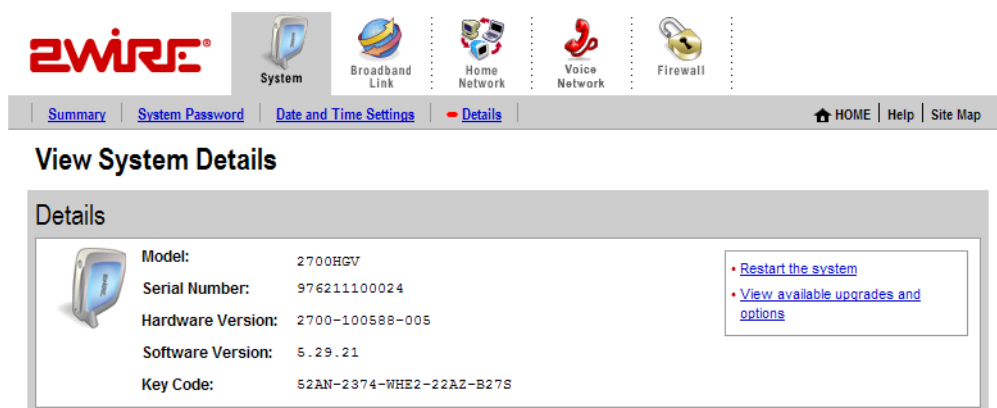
2WIRE®

System

Broadband Link

Home Network

Voice Network

Firewall

Summary | System Password | Date and Time Settings | Details

HOME | Help | Site Map

View System Details

Details

Model: 2700HGV

Serial Number: 976211100024

Hardware Version: 2700-100588-005

Software Version: 5.29.21

Key Code: 52AN-2374-WHE2-22AZ-B27S

• Restart the system

• View available upgrades and options